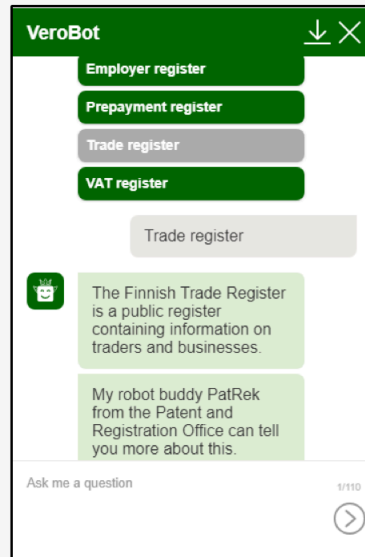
VeroBot

Employer register

Prepayment register

Trade register

VAT register

Trade register

The Finnish Trade Register is a public register containing information on traders and businesses.

My robot buddy PatRek from the Patent and Registration Office can tell you more about this.

Ask me a question

1/110